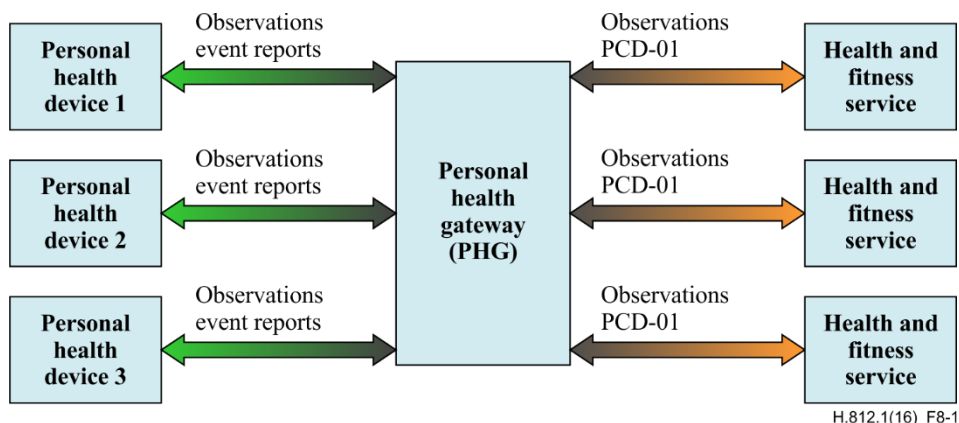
Personal health device 1

Observations event reports

Observations PCD-01

Health and fitness service

Personal health device 2

Observations event reports

Personal health gateway (PHG)

Observations PCD-01

Health and fitness service

Personal health device 3

Observations event reports

Observations PCD-01

Health and fitness service

H.812.1(16)_F8-1